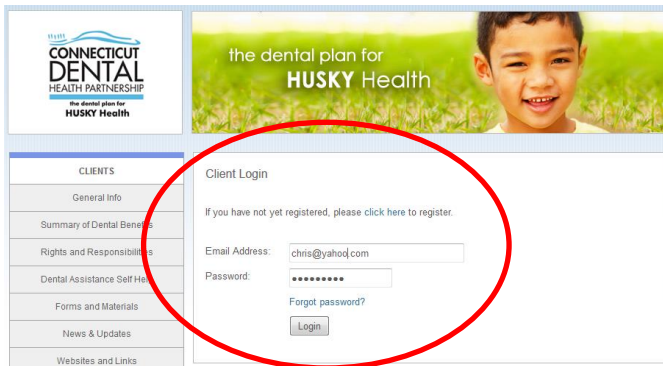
CONNECTICUT DENTAL HEALTH PARTNERSHIP
the dental plan for HUSKY Health

the dental plan for HUSKY Health

CLIENTS
General Info
Summary of Dental Benefits
Rights and Responsibilities
Dental Assistance Self Help
Forms and Materials
News & Updates
Websites and Links

Client Login

If you have not yet registered, please click here to register.

Email Address: chris@yahoo.com
Password: •••••••••
Forgot password?
Login